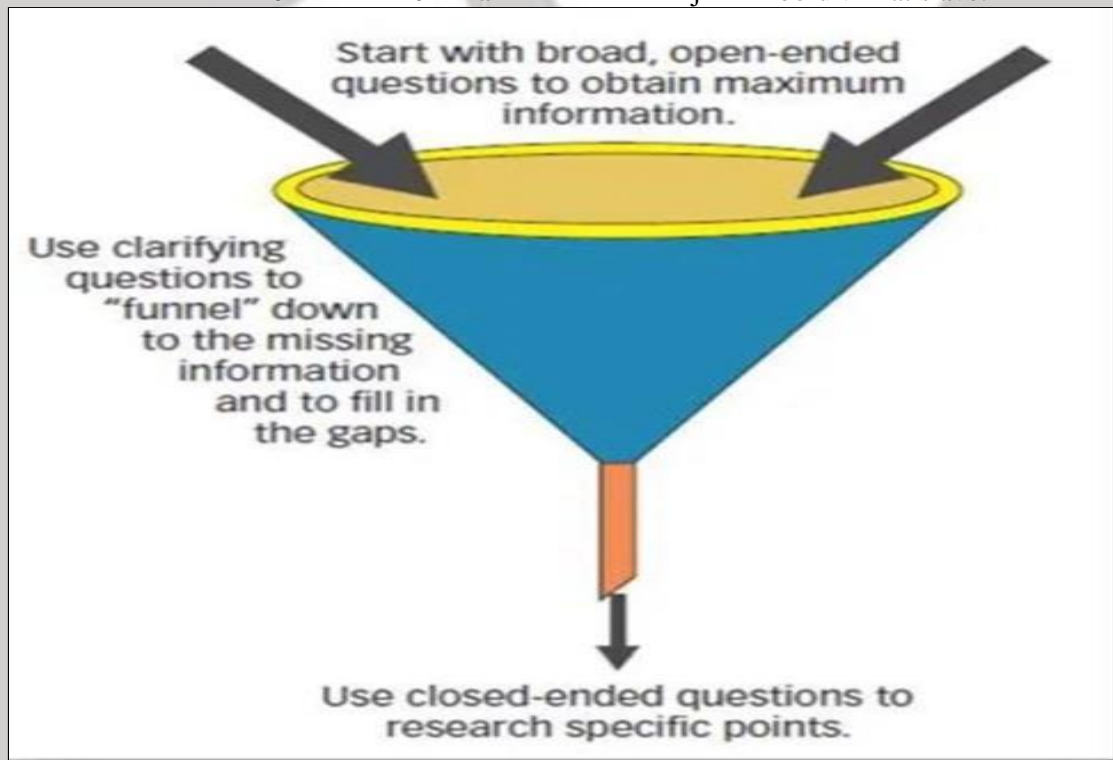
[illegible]

Start with broad, open-ended questions to obtain maximum information.

Use clarifying questions to "funnel" down to the missing information and to fill in the gaps.

Use closed-ended questions to research specific points.